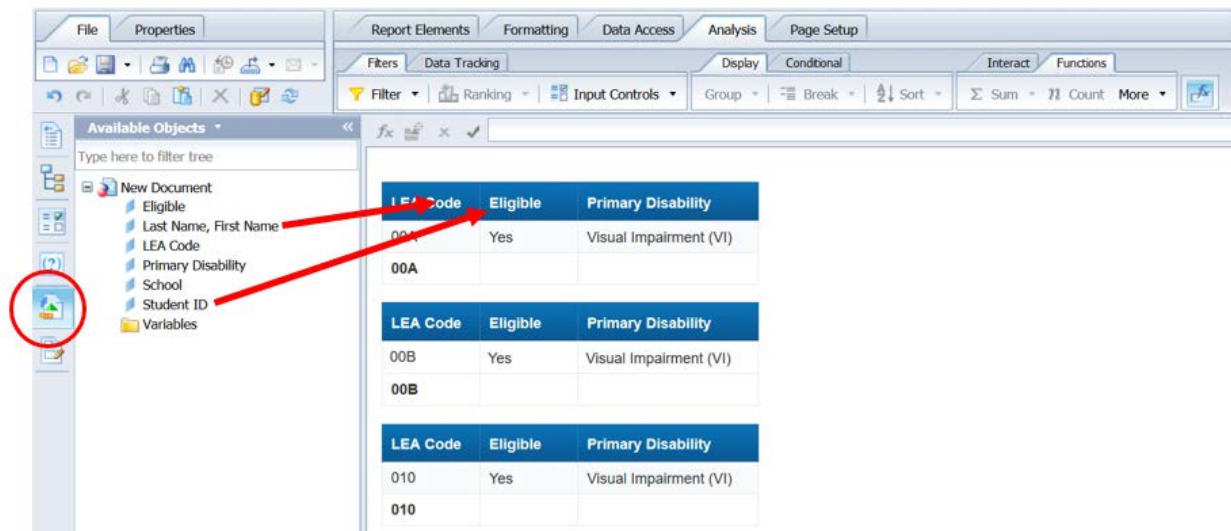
File Properties

Report Elements Formatting Data Access Analysis Page Setup

Filters Data Tracking Display Conditional Interact Functions

Filter Ranking Input Controls Group Break Sort Σ Sum Count More

Available Objects

Type here to filter tree

New Document
Eligible
Last Name, First Name
LEA Code
Primary Disability
School
Student ID
Variables

| LEA Code | Eligible | Primary Disability |
|---|---|---|
| 00A | Yes | Visual Impairment (VI) |
| 00A | | |

| LEA Code | Eligible | Primary Disability |
|---|---|---|
| 00B | Yes | Visual Impairment (VI) |
| 00B | | |

| LEA Code | Eligible | Primary Disability |
|---|---|---|
| 010 | Yes | Visual Impairment (VI) |
| 010 | | |